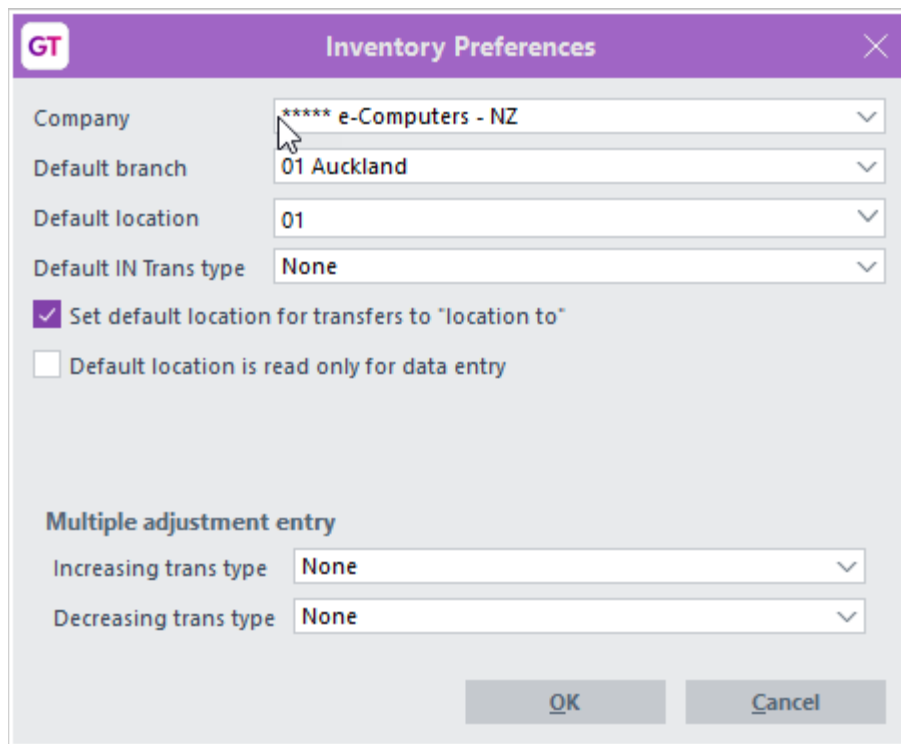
GT Inventory Preferences

Company ***** e-Computers - NZ

Default branch 01 Auckland

Default location 01

Default IN Trans type None

Set default location for transfers to "location to"

Default location is read only for data entry

Multiple adjustment entry

Increasing trans type None

Decreasing trans type None

OK Cancel